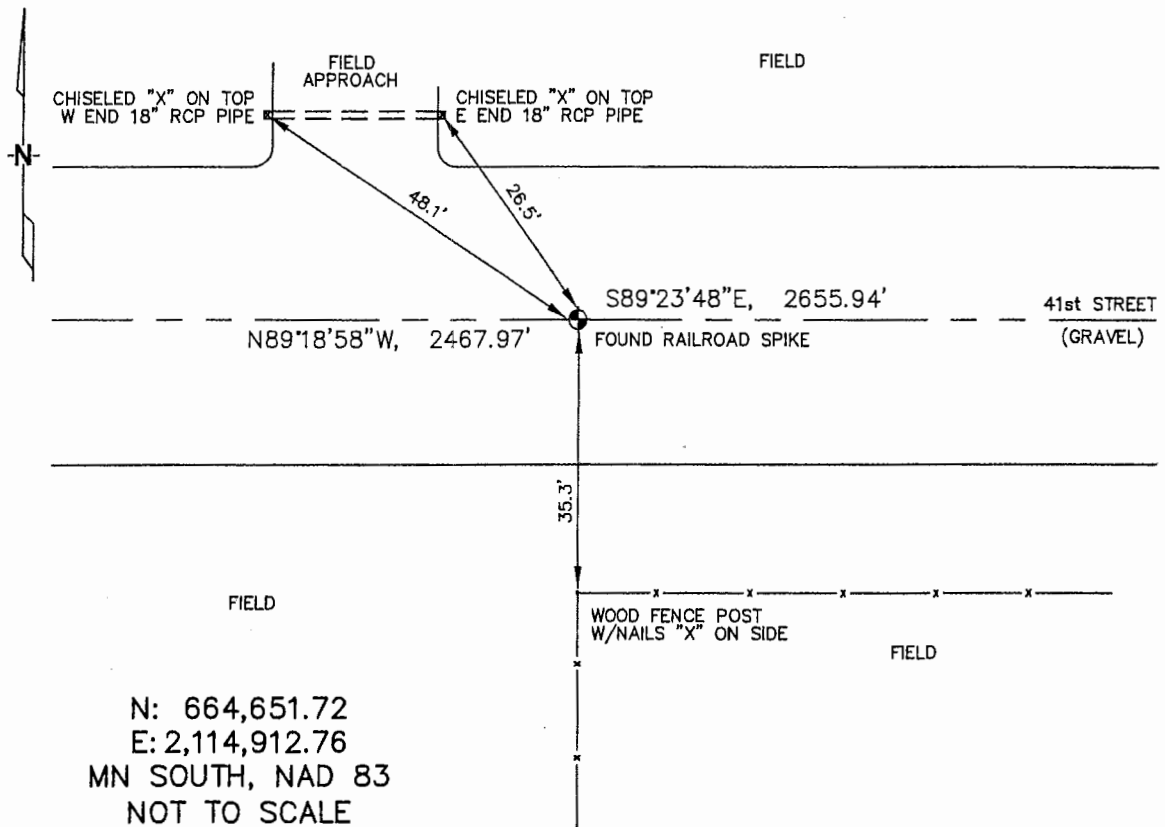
-N-

FIELD APPROACH

FIELD

CHISELED "X" ON TOP W END 18" RCP PIPE

CHISELED "X" ON TOP E END 18" RCP PIPE

48.1'

26.5'

S89°23'48"E, 2655.94'

41st STREET (GRAVEL)

N89°18'58"W, 2467.97'

FOUND RAILROAD SPIKE

35.3'

FIELD

WOOD FENCE POST W/NAILS "X" ON SIDE

FIELD

N: 664,651.72
E: 2,114,912.76
MN SOUTH, NAD 83
NOT TO SCALE